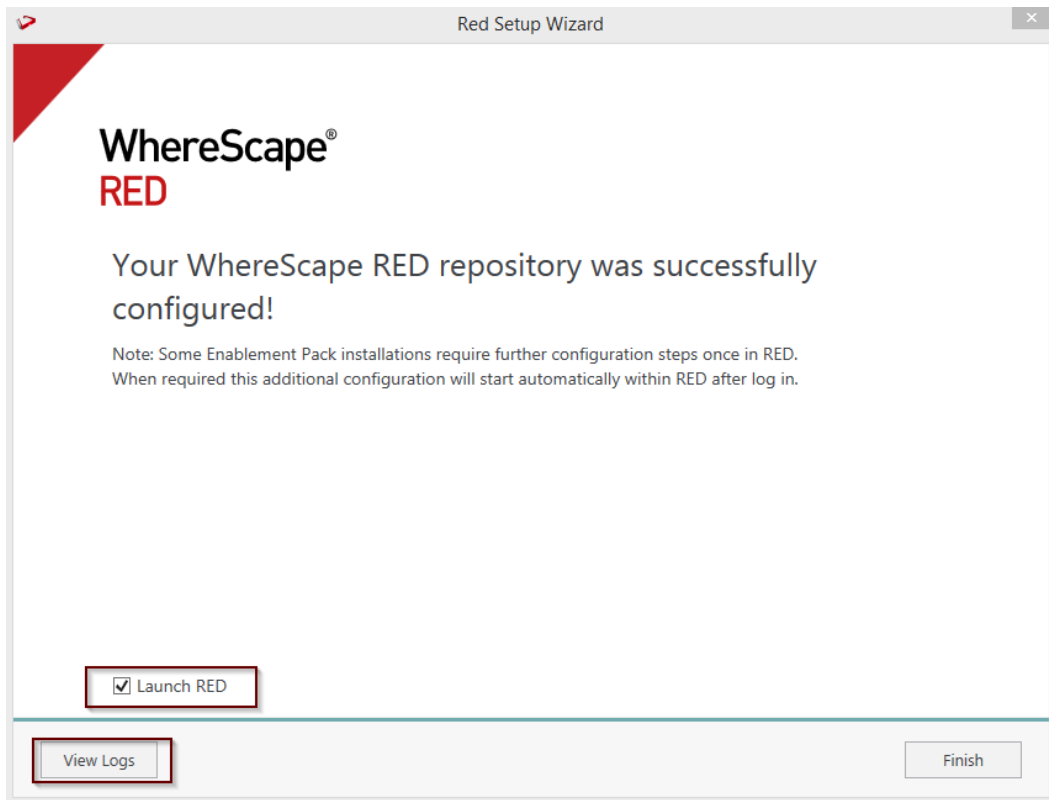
Red Setup Wizard

WhereScape®
RED

Your WhereScape RED repository was successfully configured!

Note: Some Enablement Pack installations require further configuration steps once in RED. When required this additional configuration will start automatically within RED after log in.

Launch RED

View Logs

Finish